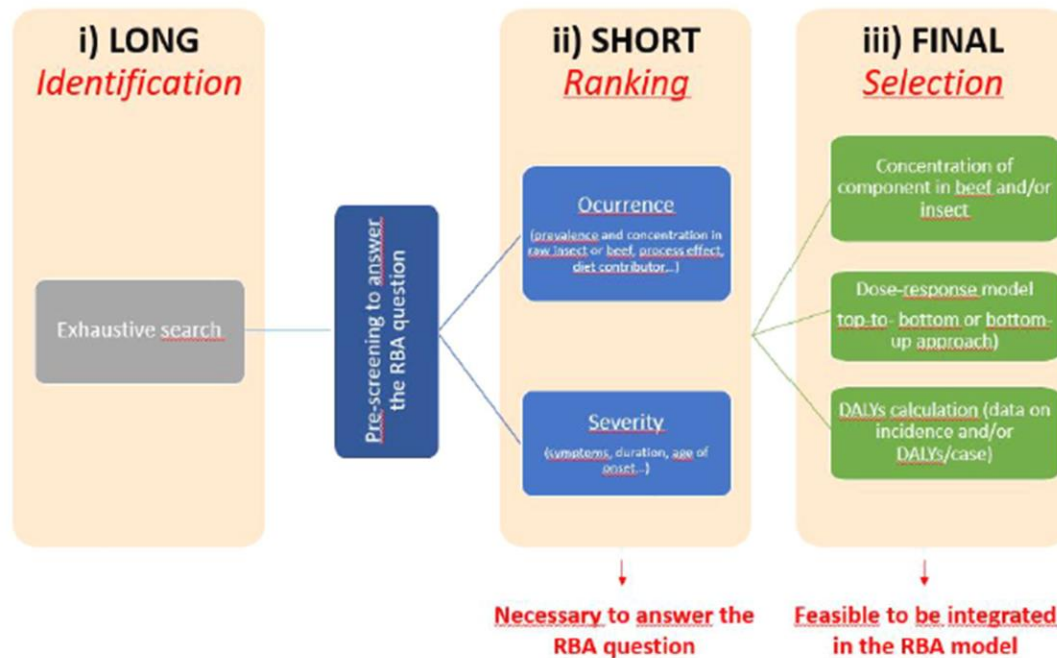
i) LONG
Identification

Exhaustive search

Pre-screening to answer the RBA question

ii) SHORT
Ranking

Ocurrence
(prevalence and concentration in raw insect or beef, process effect, diet contributor...)

Severity
(symptoms, duration, age of onset...)

Necessary to answer the RBA question

iii) FINAL
Selection

Concentration of component in beef and/or insect

Dose-response model top-to- bottom or bottom-up approach)

DALYs calculation (data on incidence and/or DALYs/case)

Feasible to be integrated in the RBA model